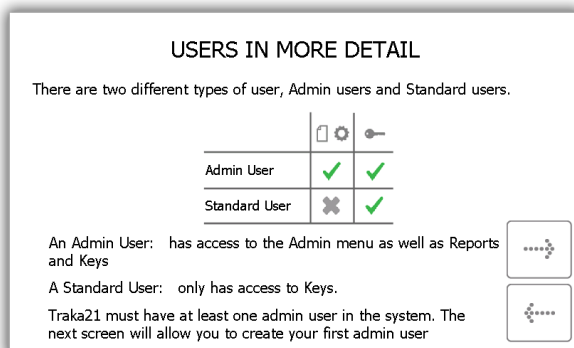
USERS IN MORE DETAIL

There are two different types of user, Admin users and Standard users.

| | | |
|---|---|---|
| Admin User | ✓ | ✓ |
| Standard User | ✖ | ✓ |

An Admin User: has access to the Admin menu as well as Reports and Keys

A Standard User: only has access to Keys.

Traka21 must have at least one admin user in the system. The next screen will allow you to create your first admin user